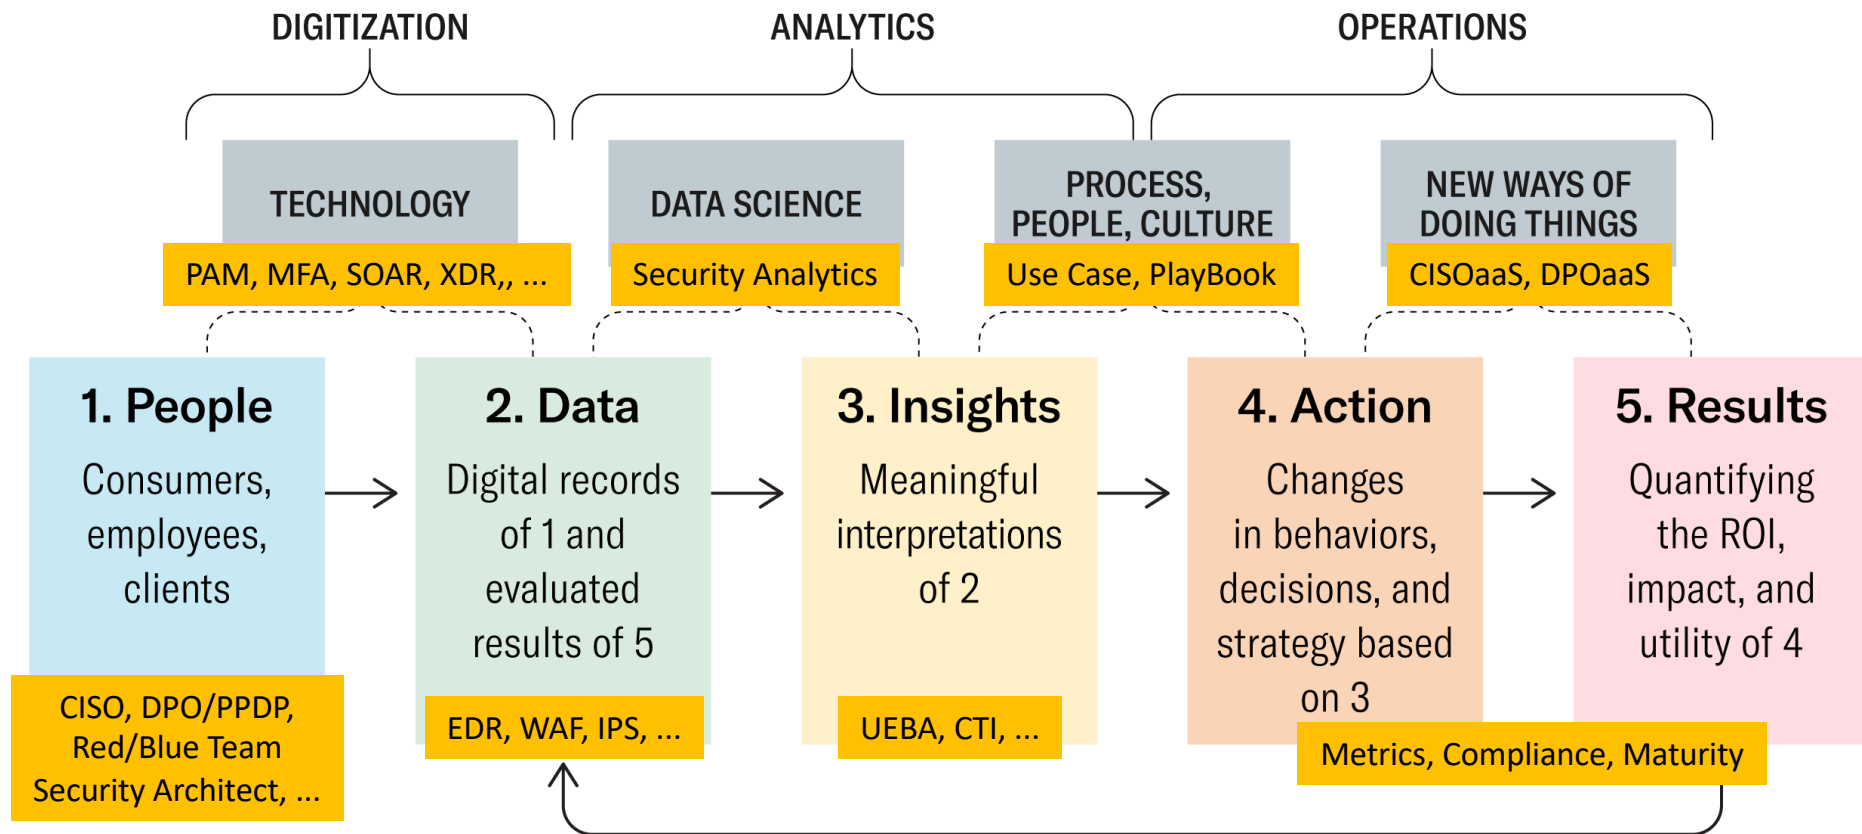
DIGITIZATION

ANALYTICS

OPERATIONS

TECHNOLOGY

PAM, MFA, SOAR, XDR,, ...

DATA SCIENCE

Security Analytics

PROCESS, PEOPLE, CULTURE

Use Case, PlayBook

NEW WAYS OF DOING THINGS

CISOaaS, DPOaaS

1. People

Consumers, employees, clients

CISO, DPO/PPDP, Red/Blue Team Security Architect, ...

2. Data

Digital records of 1 and evaluated results of 5

EDR, WAF, IPS, ...

3. Insights

Meaningful interpretations of 2

UEBA, CTI, ...

4. Action

Changes in behaviors, decisions, and strategy based on 3

5. Results

Quantifying the ROI, impact, and utility of 4

Metrics, Compliance, Maturity